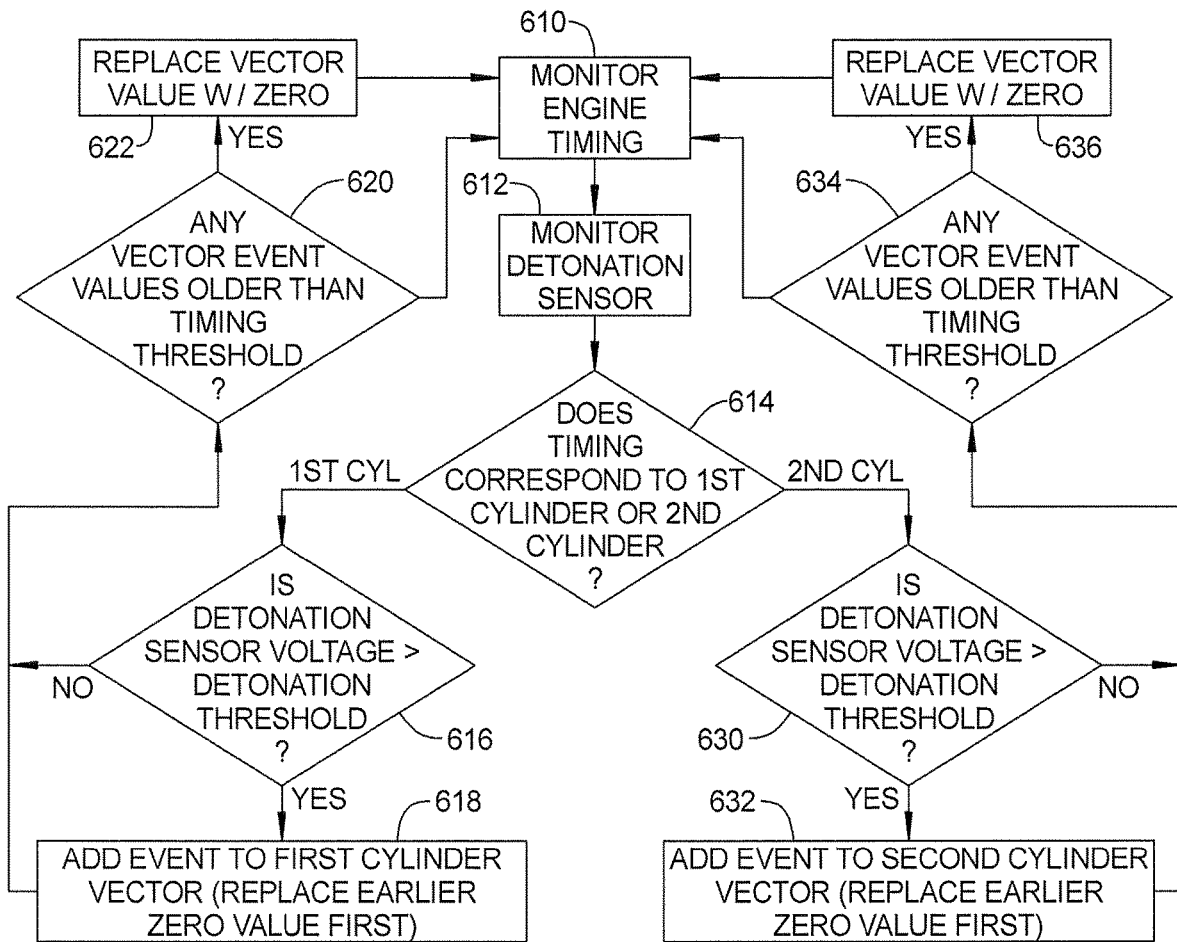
610

REPLACE VECTOR VALUE W / ZERO

MONITOR ENGINE TIMING

REPLACE VECTOR VALUE W / ZERO

622

YES

YES

636

620

612

634

ANY VECTOR EVENT VALUES OLDER THAN TIMING THRESHOLD ?

MONITOR DETONATION SENSOR

ANY VECTOR EVENT VALUES OLDER THAN TIMING THRESHOLD ?

DOES TIMING CORRESPOND TO 1ST CYLINDER OR 2ND CYLINDER ?

614

1ST CYL

2ND CYL

IS DETONATION SENSOR VOLTAGE > DETONATION THRESHOLD ?

IS DETONATION SENSOR VOLTAGE > DETONATION THRESHOLD ?

NO

NO

616

630

YES

618

632

YES

ADD EVENT TO FIRST CYLINDER VECTOR (REPLACE EARLIER ZERO VALUE FIRST)

ADD EVENT TO SECOND CYLINDER VECTOR (REPLACE EARLIER ZERO VALUE FIRST)